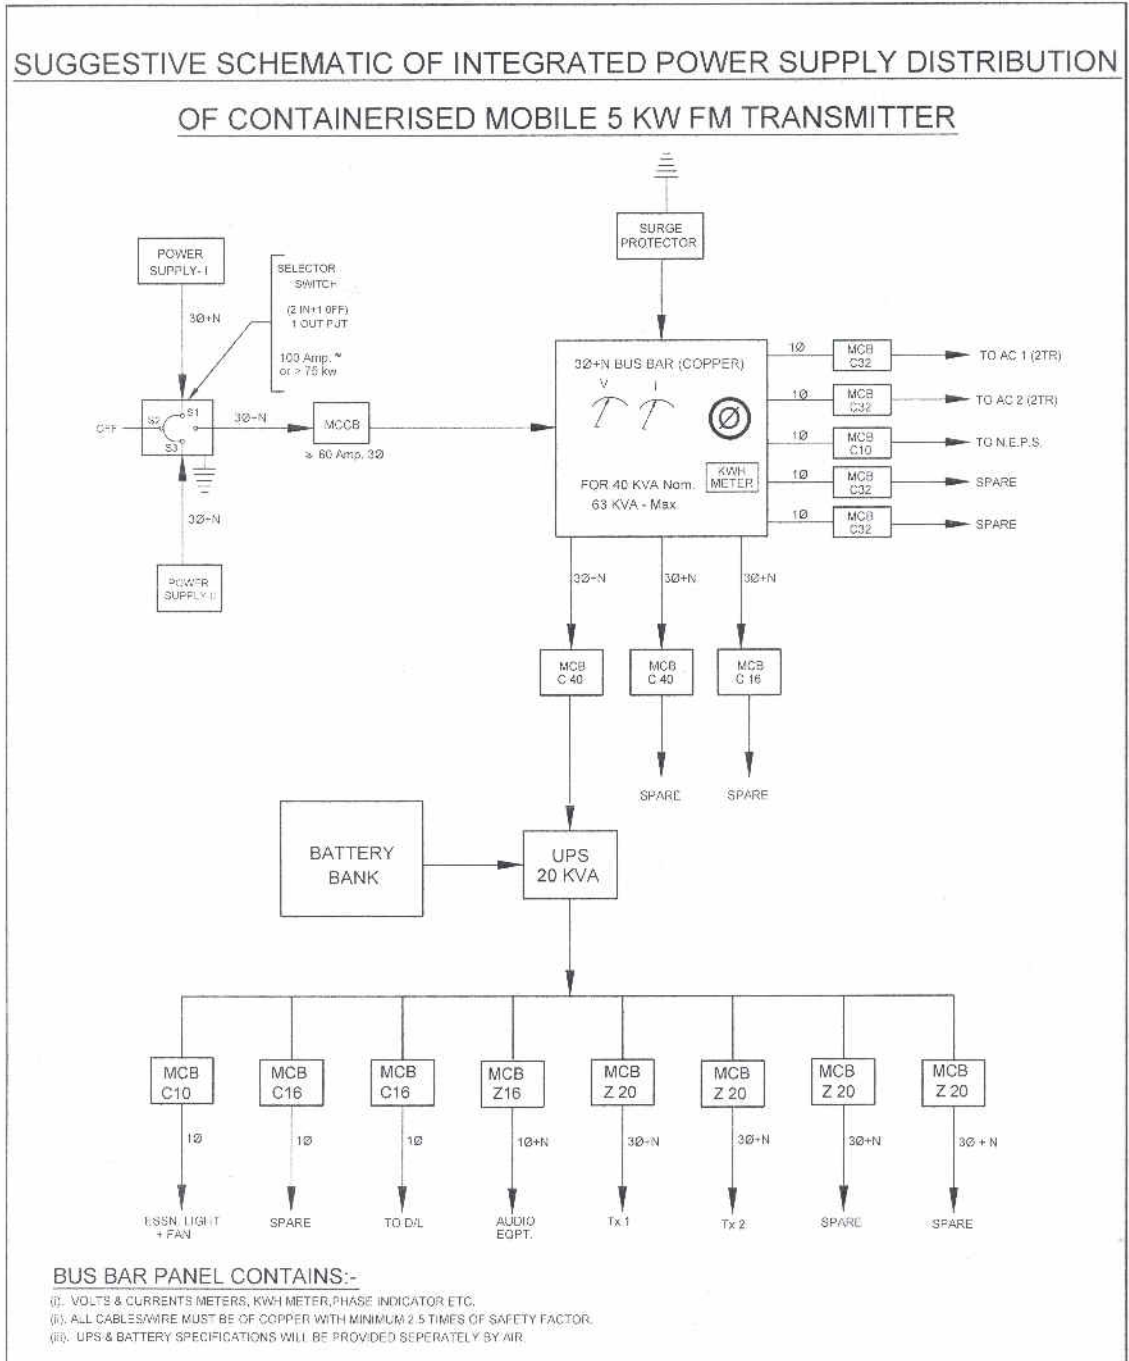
SUGGESTIVE SCHEMATIC OF INTEGRATED POWER SUPPLY DISTRIBUTION

OF CONTAINERISED MOBILE 5 KW FM TRANSMITTER

SURGE PROTECTOR

POWER SUPPLY- I

SELECTOR SWITCH

(2 IN+1 OFF) 1 OUT PUT

100 Amp. ~ or ≥ 75 kw

3Ø+N

OFF

S1

S2

S3

3Ø+N

MCCB

≥ 60 Amp. 3Ø

3Ø+N

POWER SUPPLY II

3Ø+N BUS BAR (COPPER)

V

I

Ø

KWH METER

FOR 40 KVA Nom. 63 KVA - Max.

1Ø

MCB C32

TO AC 1 (2TR)

1Ø

MCB C32

TO AC 2 (2TR)

1Ø

MCB C10

TO N.E.P.S.

1Ø

MCB C32

SPARE

1Ø

MCB C32

SPARE

3Ø+N

3Ø+N

3Ø+N

MCB C 40

MCB C 40

MCB C 16

SPARE

SPARE

BATTERY BANK

UPS 20 KVA

MCB C10

MCB C16

MCB C16

MCB Z16

MCB Z 20

MCB Z 20

MCB Z 20

MCB Z 20

1Ø

1Ø

1Ø

1Ø+N

3Ø+N

3Ø+N

3Ø+N

3Ø + N

ESSN. LIGHT + FAN

SPARE

TO D/L

AUDIO EQPT.

Tx 1

Tx 2

SPARE

SPARE

BUS BAR PANEL CONTAINS:-

(i). VOLTS & CURRENTS METERS, KWH METER,PHASE INDICATOR ETC.
(ii). ALL CABLES/WIRE MUST BE OF COPPER WITH MINIMUM 2.5 TIMES OF SAFETY FACTOR.
(iii). UPS & BATTERY SPECIFICATIONS WILL BE PROVIDED SEPERATELY BY AIR.